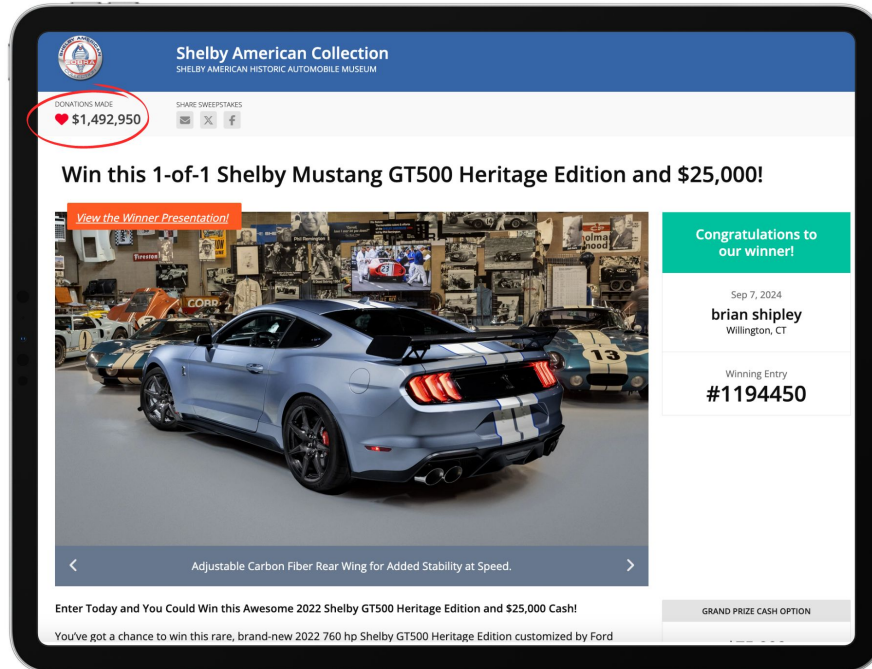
Shelby American Collection
SHELBY AMERICAN HISTORIC AUTOMOBILE MUSEUM

DONATIONS MADE
$1,492,950

SHARE SWEEPSTAKES

Win this 1-of-1 Shelby Mustang GT500 Heritage Edition and $25,000!

View the Winner Presentation!

Adjustable Carbon Fiber Rear Wing for Added Stability at Speed.

Congratulations to our winner!

Sep 7, 2024
brian shipley
Willington, CT

Winning Entry
#1194450

Enter Today and You Could Win this Awesome 2022 Shelby GT500 Heritage Edition and $25,000 Cash!

You've got a chance to win this rare, brand-new 2022 760 hp Shelby GT500 Heritage Edition customized by Ford

GRAND PRIZE CASH OPTION

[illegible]